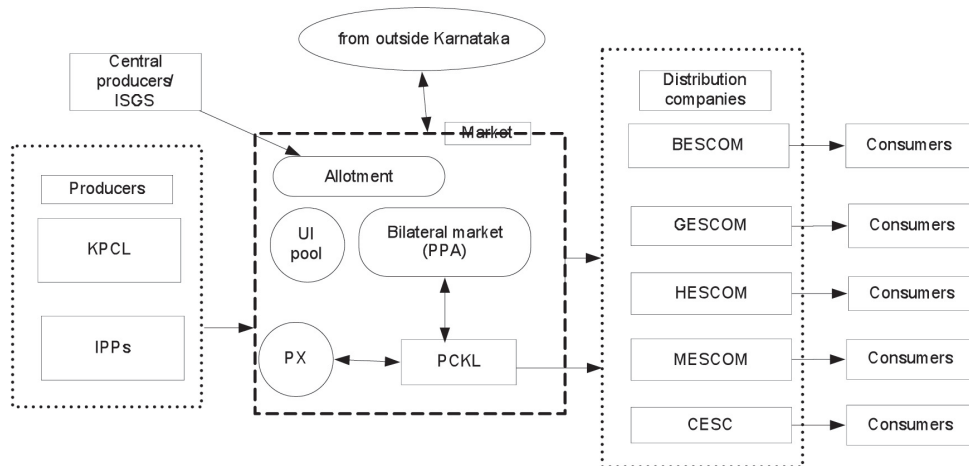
from outside Karnataka

Central producers/ ISGS

Market

Allotment

UI pool

Bilateral market (PPA)

PX

PCKL

Producers

KPCL

IPPs

Distribution companies

BESCOM

GESCOM

HESCOM

MESCOM

CESC

Consumers

Consumers

Consumers

Consumers

Consumers